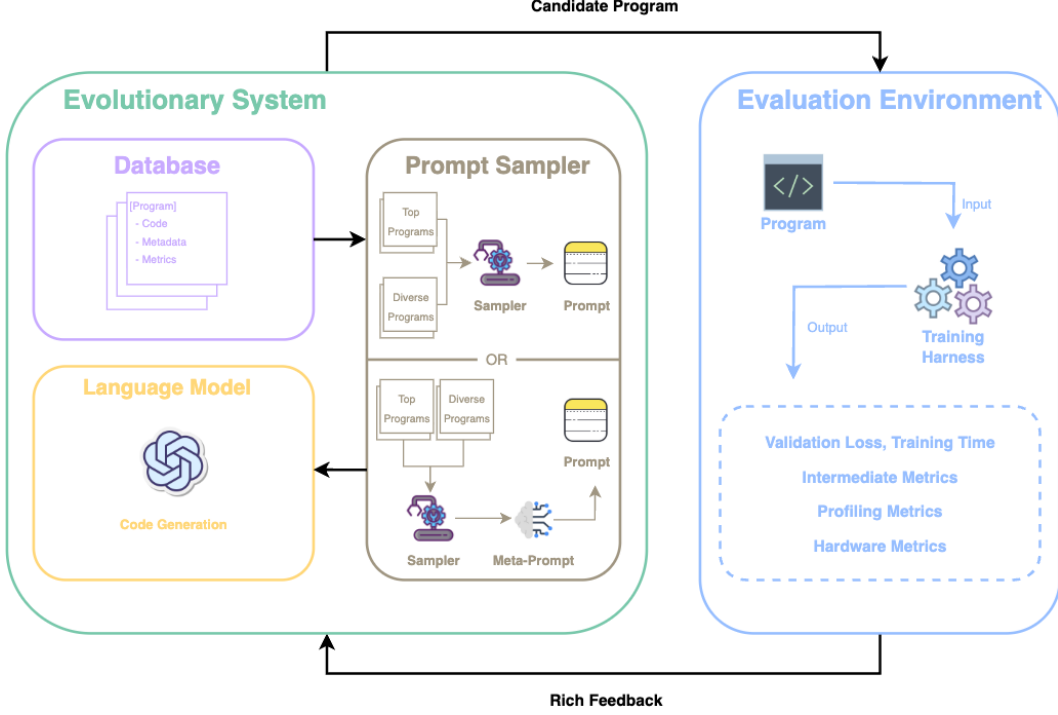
Candidate Program

Evolutionary System

Database

[Program]
- Code
- Metadata
- Metrics

Prompt Sampler

Top Programs

Diverse Programs

Sampler

Prompt

OR

Top Programs

Diverse Programs

Prompt

Sampler

Meta-Prompt

Language Model

Code Generation

Evaluation Environment

</>

Program

Input

Output

Training Harness

Validation Loss, Training Time

Intermediate Metrics

Profiling Metrics

Hardware Metrics

Rich Feedback